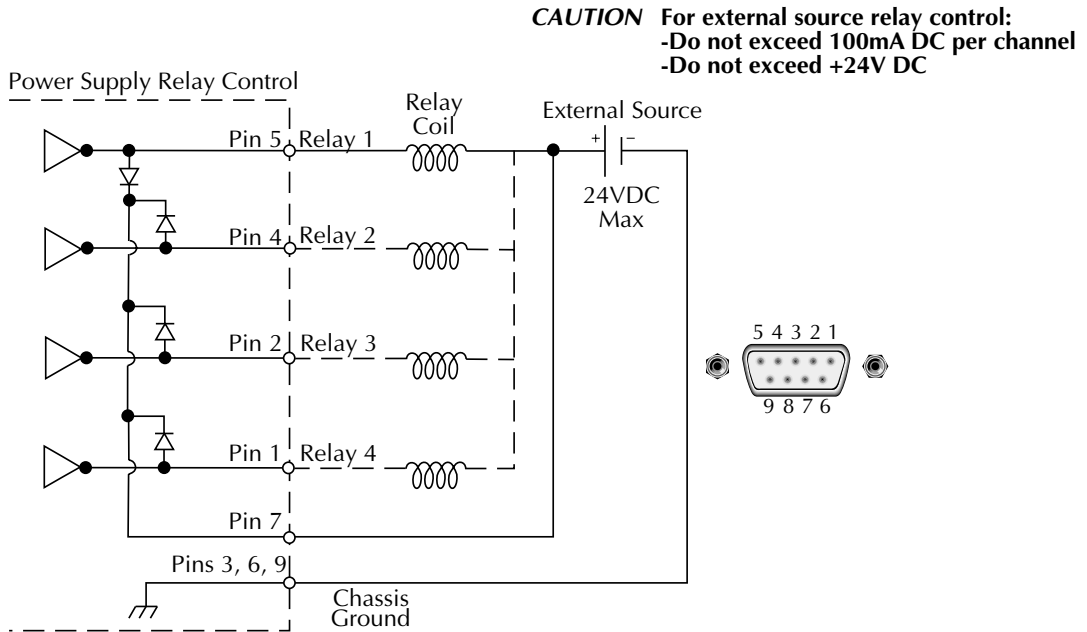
*CAUTION* **For external source relay control:**
**-Do not exceed 100mA DC per channel**
**-Do not exceed +24V DC**

Power Supply Relay Control

Relay Coil

External Source

+ −

24VDC Max

Pin 5 Relay 1

Pin 4 Relay 2

Pin 2 Relay 3

Pin 1 Relay 4

Pin 7

Pins 3, 6, 9

Chassis Ground

5 4 3 2 1

9 8 7 6